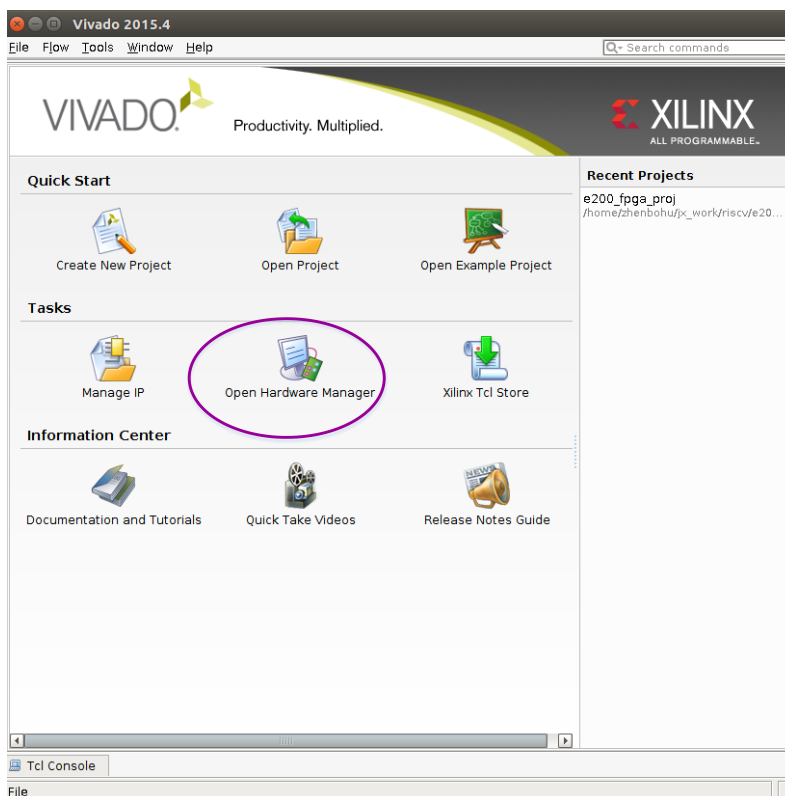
Vivado 2015.4

File Flow Tools Window Help

Search commands

VIVADO. Productivity. Multiplied.

XILINX ALL PROGRAMMABLE.

Quick Start

Create New Project

Open Project

Open Example Project

Tasks

Manage IP

Open Hardware Manager

Xilinx Tcl Store

Information Center

Documentation and Tutorials

Quick Take Videos

Release Notes Guide

Recent Projects

e200_fpga_proj
/home/zhenbohu/jx_work/riscv/e20...

Tcl Console

File